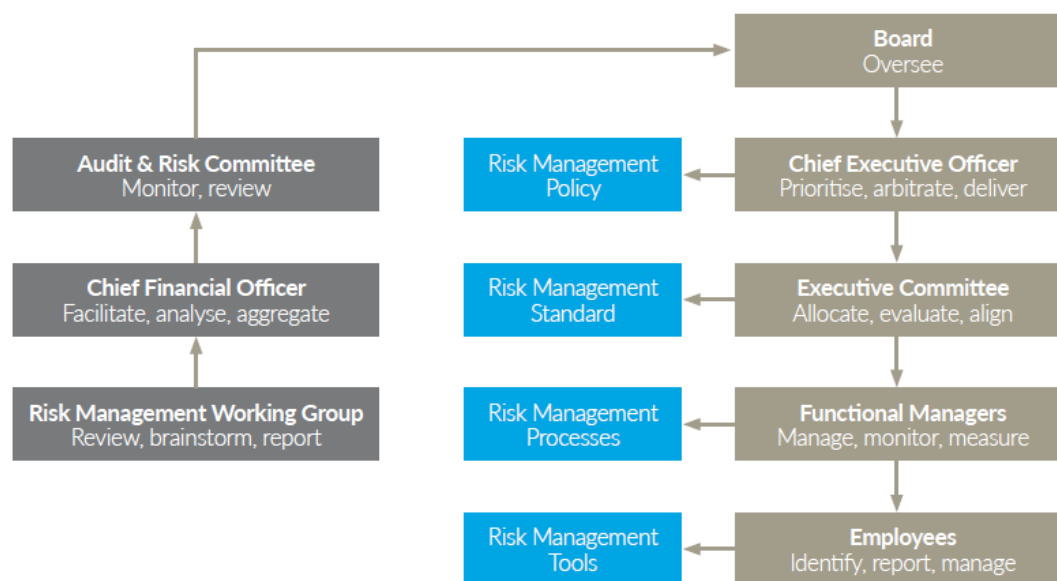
Board
Oversee

Audit & Risk Committee
Monitor, review

Risk Management Policy

Chief Executive Officer
Prioritise, arbitrate, deliver

Chief Financial Officer
Facilitate, analyse, aggregate

Risk Management Standard

Executive Committee
Allocate, evaluate, align

Risk Management Working Group
Review, brainstorm, report

Risk Management Processes

Functional Managers
Manage, monitor, measure

Risk Management Tools

Employees
Identify, report, manage